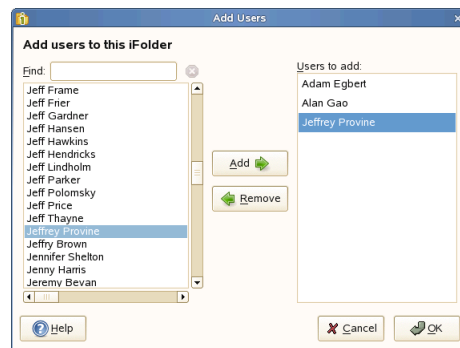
Add Users

Add users to this iFolder

Find:

Jeff Frame
Jeff Frier
Jeff Gardner
Jeff Hansen
Jeff Hawkins
Jeff Hendricks
Jeff Lindholm
Jeff Parker
Jeff Polomsky
Jeff Price
Jeff Thayne
Jeffrey Provine
Jeffry Brown
Jennifer Shelton
Jenny Harris
Jeremy Bevan

Add

Remove

Users to add:

Adam Egbert
Alan Gao
Jeffrey Provine

Help

Cancel

OK